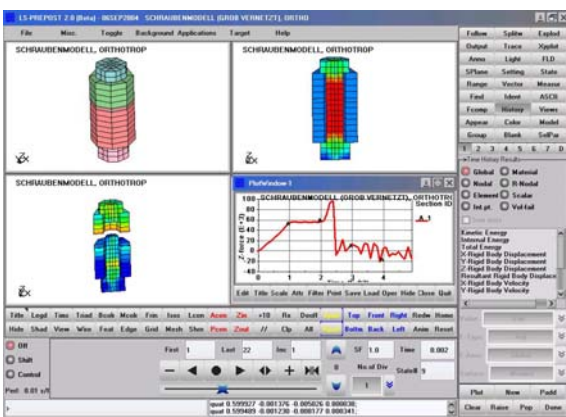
LS-PREPOST 2.0 (Beta) - 06SEP2004 SCHRAUBENMODELL (GROB VERNETZT), ORTHO

File Misc. Toggle Background Applications Target Help

SCHRAUBENMODELL, ORTHOTROP

SCHRAUBENMODELL, ORTHOTROP

SCHRAUBENMODELL, ORTHOTROP

PlotWindow-1

SCHRAUBENMODELL (GROB VERNETZT), ORTHOTR
Section ID

Z-force (E+3)

Edit Title Scale Attr Filter Print Save Load Oper Hide Close Quit

Follow Splitw Explod
Output Trace Xyplot
Anno Light FLD
SPlane Setting State
Range Vector Measur
Find Ident ASCII
Fcomp History Views
Appear Color Model
Group Blank SelPar

1 2 3 4 5 6 7 D

Time History Results
Global Material
Nodal R-Nodal
Element Scalar
Int.pt Vol-fail

Kinetic Energy
Internal Energy
Total Energy
X-Rigid Body Displacement
Y-Rigid Body Displacement
Z-Rigid Body Displacement
Resultant Rigid Body Displace
X-Rigid Body Velocity
Y-Rigid Body Velocity

Title Legd Time Triad Bcolr Mesh Frin Isos Lcon Acen Zin +10 Rx Doull Top Front Right Redw Home
Hide Shad View Wire Feat Edge Grid Mesh Shrn Pcen Zout // Clp All Bottm Back Left Anim Reset

Off
Shift
Control

First 1 Last 22 Inc 1 SF 1.0 Time 0.002
No.of Div StateR 9

Plot New Padd
Clear Raise Pop Done

Pmt: 0.01 s/f

ipuat 0.599927 -0.001376 -0.005026 0.000038;
ipuat 0.599489 -0.001230 -0.000177 0.000341;